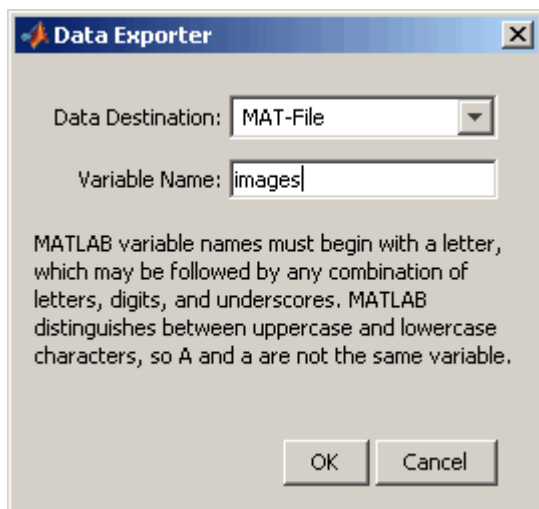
Data Exporter

Data Destination: MAT-File

Variable Name: images

MATLAB variable names must begin with a letter, which may be followed by any combination of letters, digits, and underscores. MATLAB distinguishes between uppercase and lowercase characters, so A and a are not the same variable.

OK Cancel